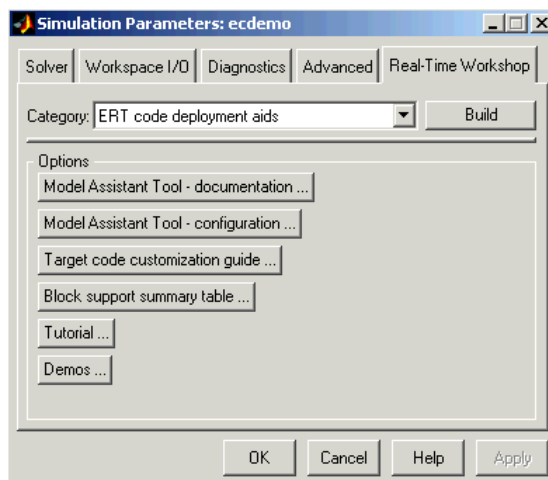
Simulation Parameters: ecdemo

Solver | Workspace I/O | Diagnostics | Advanced | Real-Time Workshop

Category: ERT code deployment aids

Build

Options

Model Assistant Tool - documentation ...

Model Assistant Tool - configuration ...

Target code customization guide ...

Block support summary table ...

Tutorial ...

Demos ...

OK | Cancel | Help | Apply